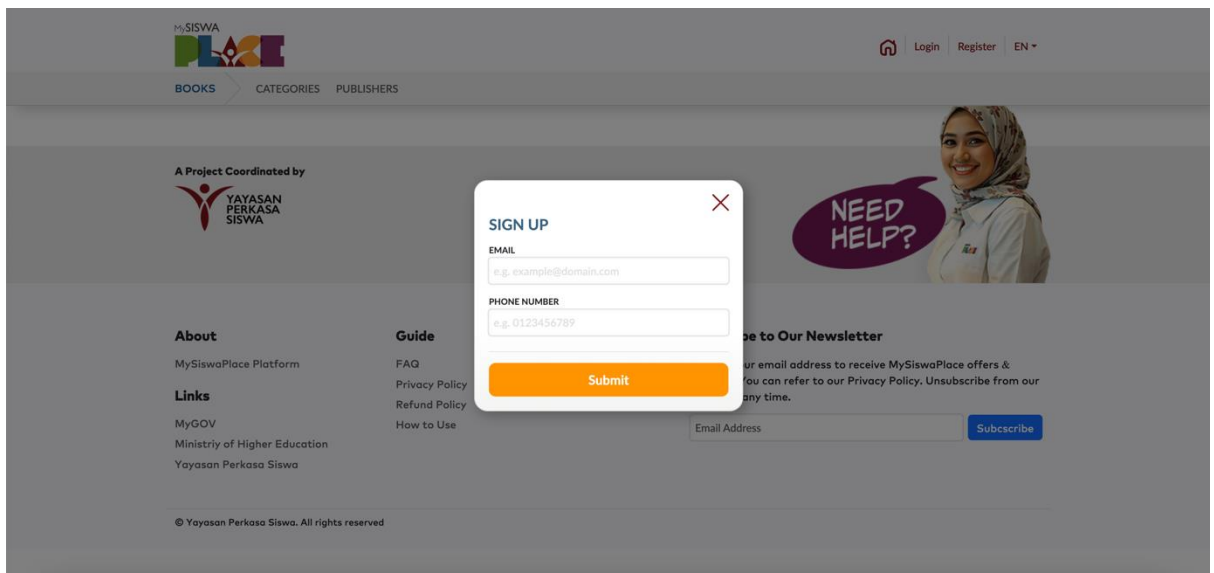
MySISWA PLACE

Login Register EN

BOOKS CATEGORIES PUBLISHERS

A Project Coordinated by

YAYASAN PERKASA SISWA

NEED HELP?

SIGN UP

EMAIL

e.g. example@domain.com

PHONE NUMBER

e.g. 0123456789

Submit

About

MySiswaPlace Platform

Links

MyGOV

Ministriy of Higher Education

Yayasan Perkasa Siswa

Guide

FAQ

Privacy Policy

Refund Policy

How to Use

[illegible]be to Our Newsletter

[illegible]ur email address to receive MySiswaPlace offers & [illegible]ou can refer to our Privacy Policy. Unsubscribe from our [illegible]any time.

Email Address

Subcscribe

© Yayasan Perkasa Siswa. All rights reserved